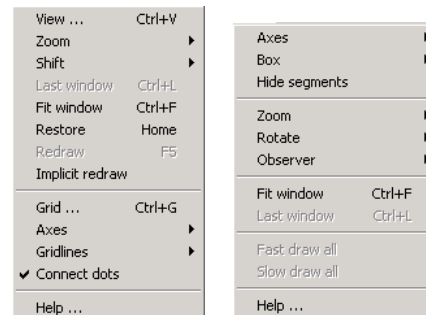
View ... Ctrl+V
Zoom
Shift
Last window Ctrl+L
Fit window Ctrl+F
Restore Home
Redraw F5
Implicit redraw

Grid ... Ctrl+G
Axes
Gridlines
✔ Connect dots

Help ...

Axes
Box
Hide segments

Zoom
Rotate
Observer

Fit window Ctrl+F
Last window Ctrl+L

Fast draw all
Slow draw all

Help ...